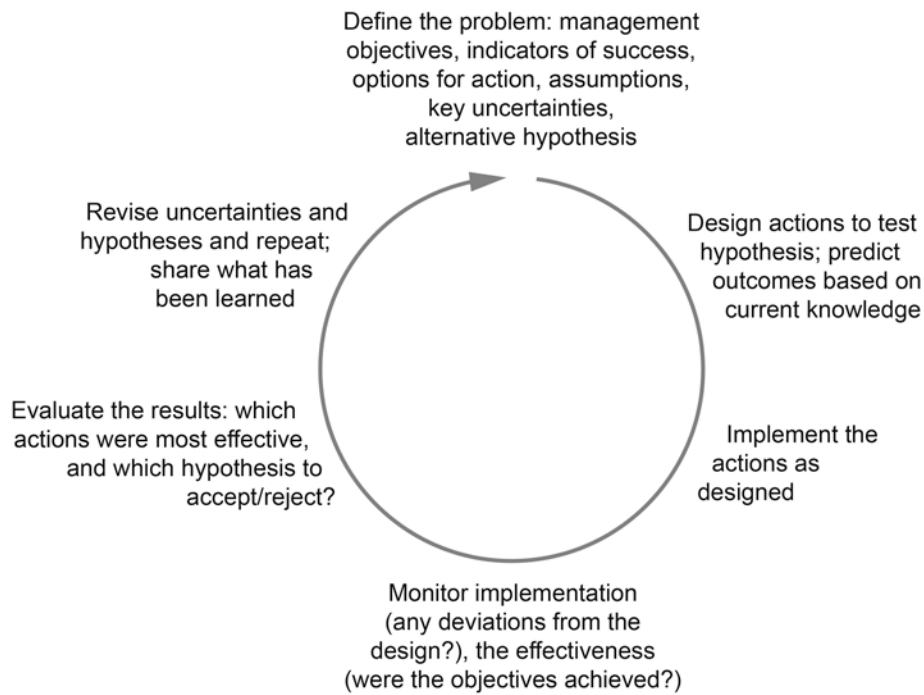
Define the problem: management objectives, indicators of success, options for action, assumptions, key uncertainties, alternative hypothesis

Design actions to test hypothesis; predict outcomes based on current knowledge

Implement the actions as designed

Monitor implementation (any deviations from the design?), the effectiveness (were the objectives achieved?)

Evaluate the results: which actions were most effective, and which hypothesis to accept/reject?

Revise uncertainties and hypotheses and repeat; share what has been learned